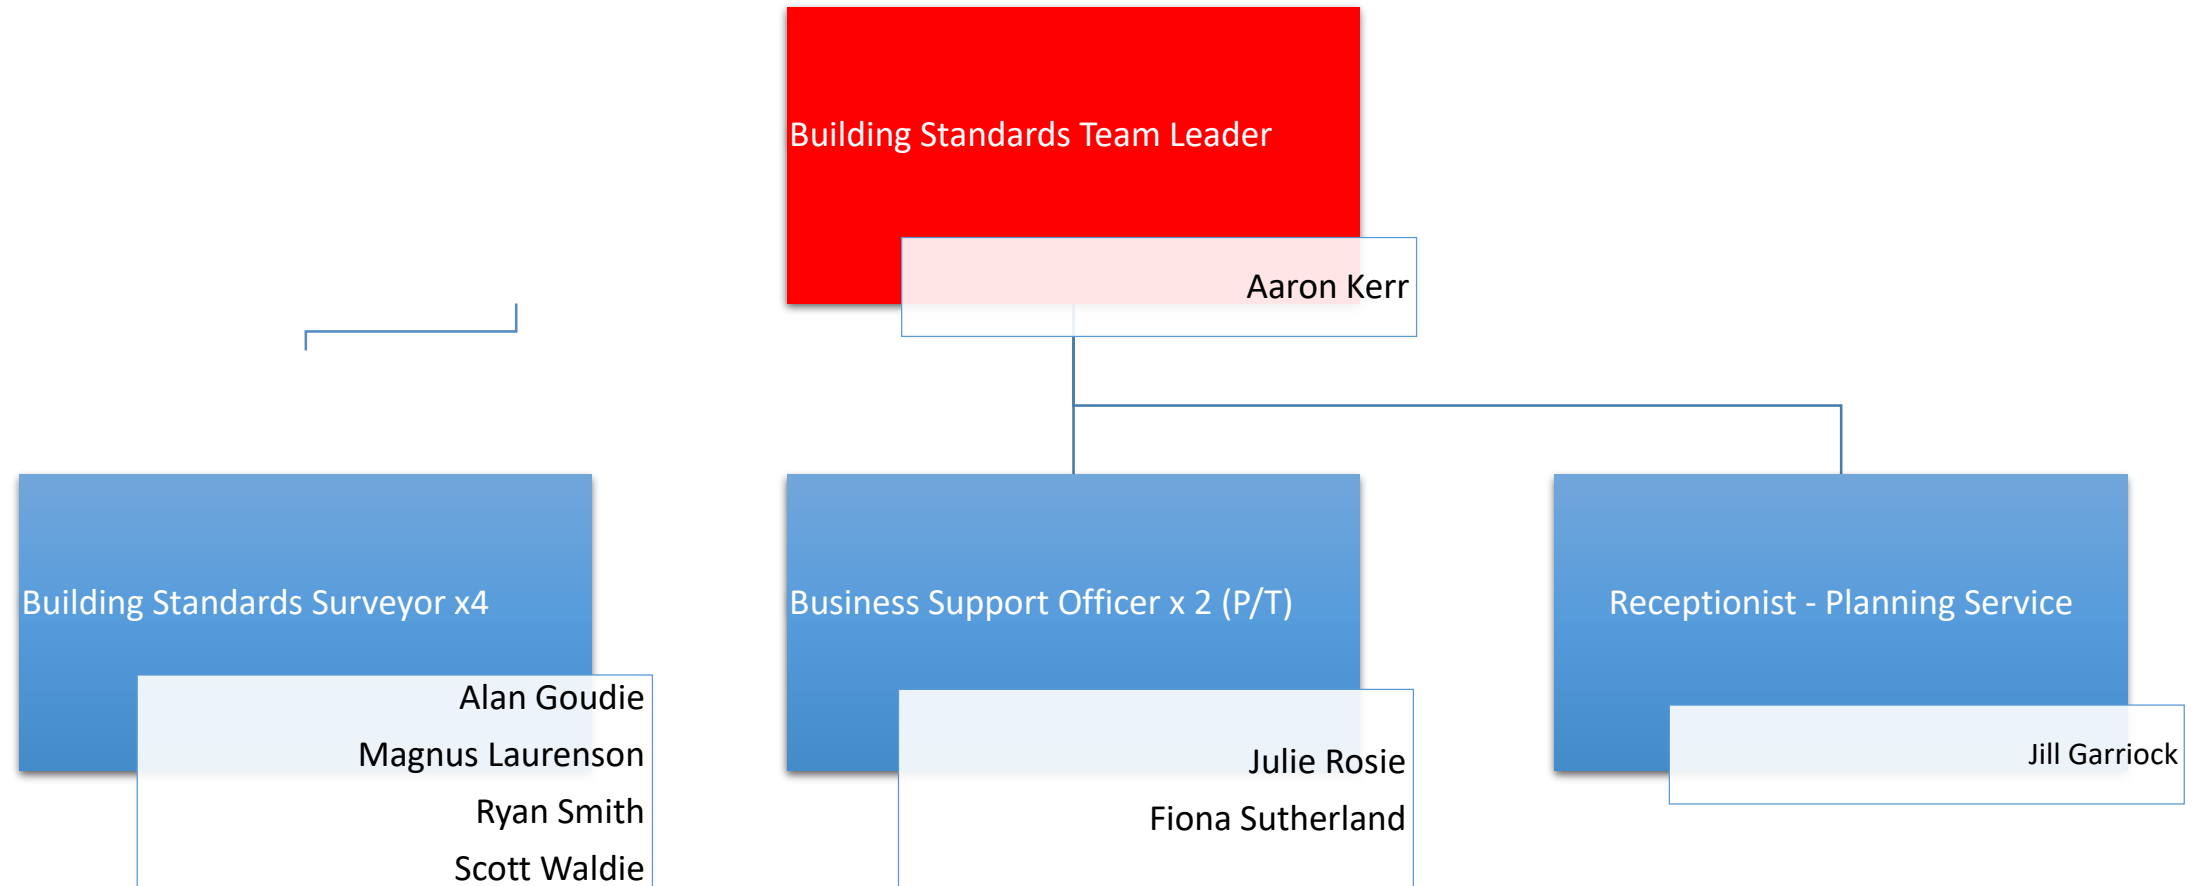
Building Standards Team Leader

Aaron Kerr

Building Standards Surveyor x4

Alan Goudie
Magnus Laurenson
Ryan Smith
Scott Waldie

Business Support Officer x 2 (P/T)

Julie Rosie
Fiona Sutherland

Receptionist - Planning Service

Jill Garriock